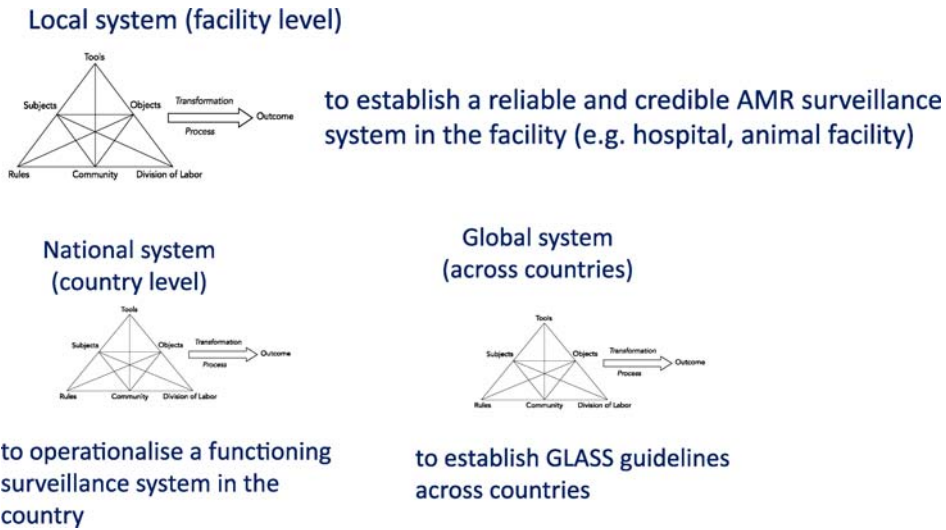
Local system (facility level)

Tools
Subjects
Objects
Transformation
Process
Outcome
Rules
Community
Division of Labor

to establish a reliable and credible AMR surveillance system in the facility (e.g. hospital, animal facility)

National system (country level)

Tools
Subjects
Objects
Transformation
Process
Outcome
Rules
Community
Division of Labor

to operationalise a functioning surveillance system in the country

Global system (across countries)

Tools
Subjects
Objects
Transformation
Process
Outcome
Rules
Community
Division of Labor

to establish GLASS guidelines across countries